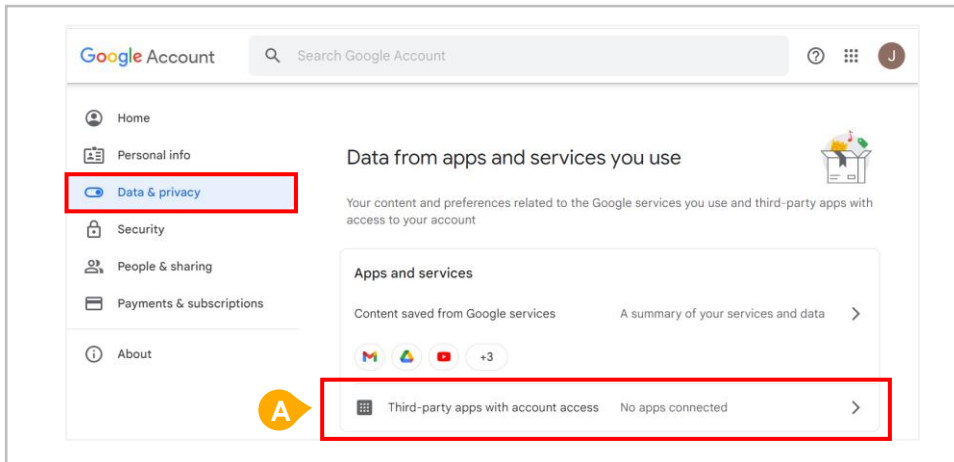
Google Account

Search Google Account

J

Home

Personal info

Data & privacy

Security

People & sharing

Payments & subscriptions

About

Data from apps and services you use

Your content and preferences related to the Google services you use and third-party apps with access to your account

Apps and services

Content saved from Google services

A summary of your services and data

+3

A

Third-party apps with account access

No apps connected